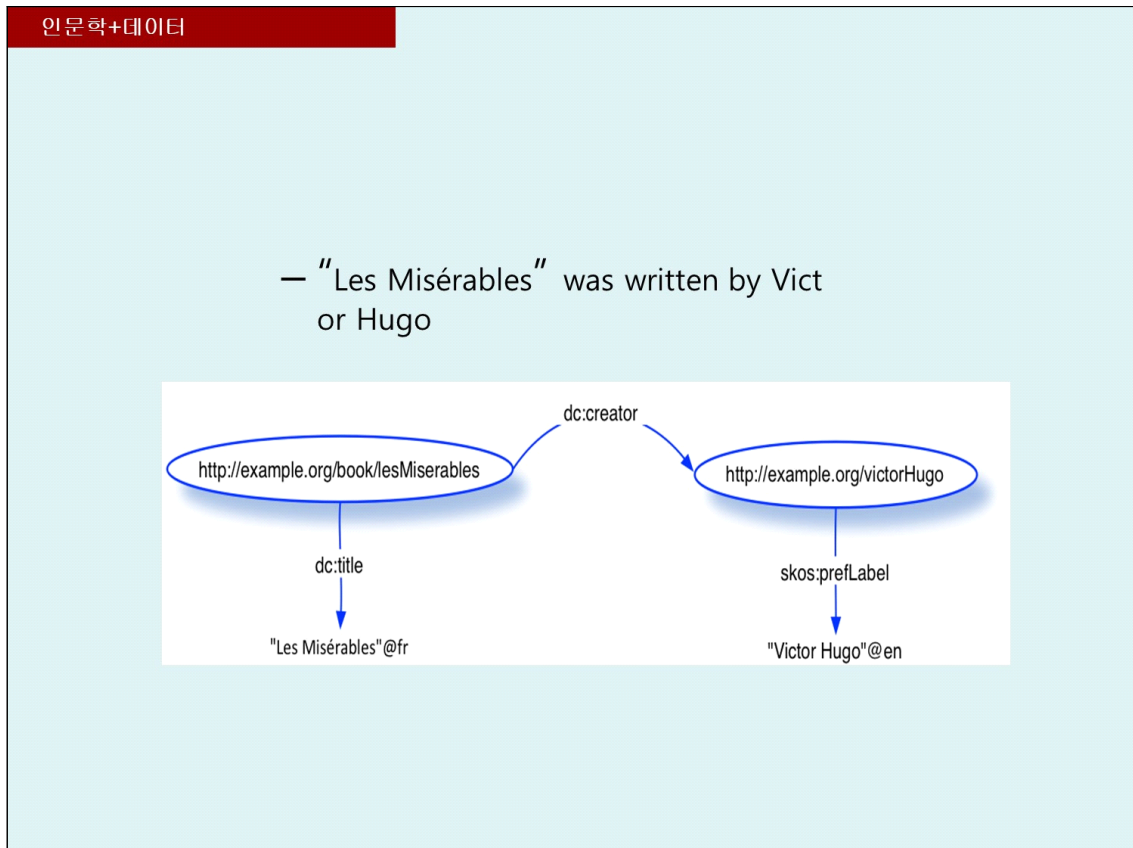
인문학+데이터

– "Les Misérables" was written by Victor Hugo

dc:creator

http://example.org/book/lesMiserables

http://example.org/victorHugo

dc:title

skos:prefLabel

"Les Misérables"@fr

"Victor Hugo"@en